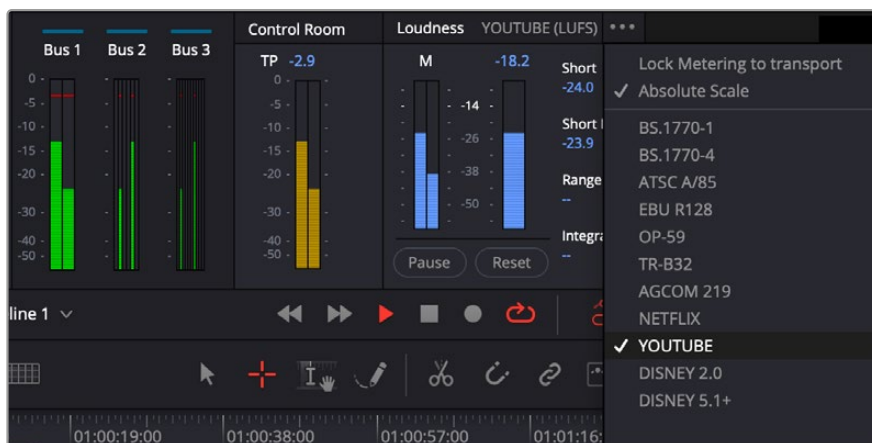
Bus 1 Bus 2 Bus 3

0 -
-5 -
-10 -
-15 -
-20 -
-30 -
-40 -
-50 -

Control Room

TP -2.9

0 -
-5 -
-10 -
-15 -
-20 -
-30 -
-40 -
-50 -

Loudness YOUTUBE (LUFS) •••

M -18.2

-14
-26
-38
-50

Short
-24.0

Short I
-23.9

Range
--

Integra
--

Pause Reset

Lock Metering to transport
✓ Absolute Scale
BS.1770-1
BS.1770-4
ATSC A/85
EBU R128
OP-59
TR-B32
AGCOM 219
NETFLIX
✓ YOUTUBE
DISNEY 2.0
DISNEY 5.1+

line 1

01:00:19:00 01:00:38:00 01:00:57:00 01:01:16: